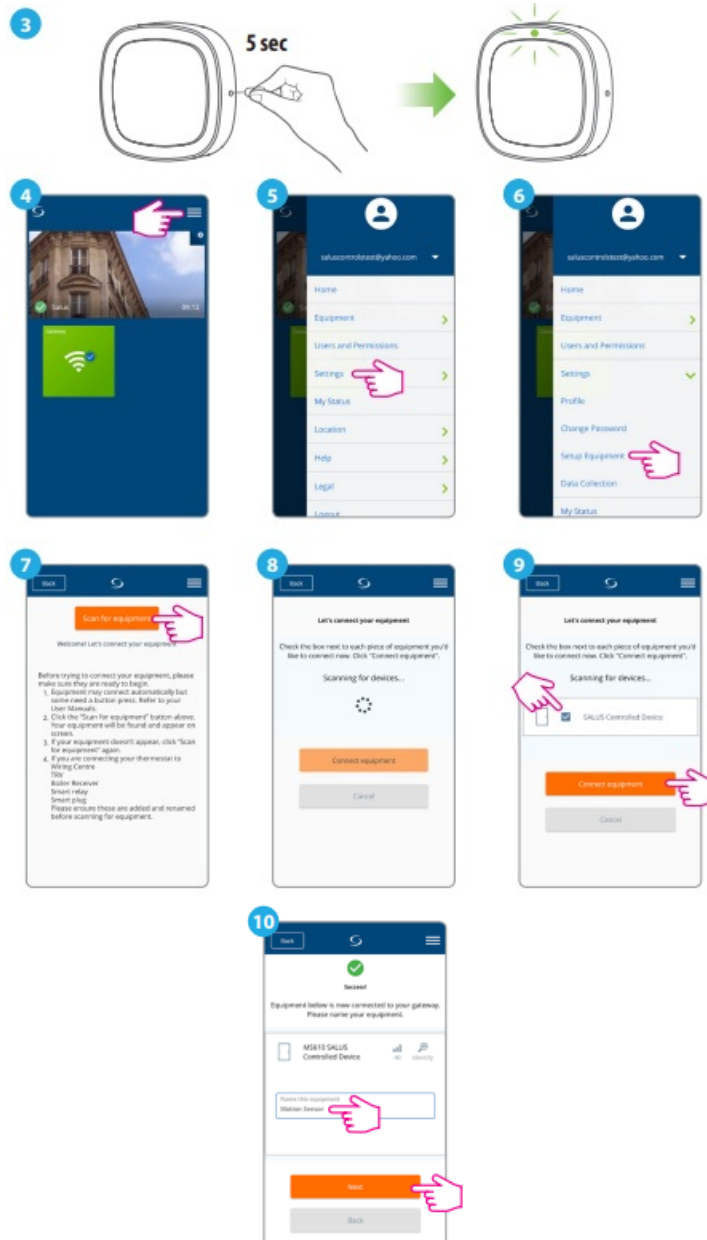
3

5 sec

4

SALUS 09:12

Gateway

5

saluscontrolstest@yahoo.com

Home

Equipment

Users and Permissions

Settings

My Status

Location

Help

Legal

Logout

6

saluscontrolstest@yahoo.com

Home

Equipment

Users and Permissions

Settings

Profile

Change Password

Setup Equipment

Data Collection

My Status

7

Back

Scan for equipment

Welcome! Let's connect your equipment

Before trying to connect your equipment, please make sure they are ready to begin.
1. Equipment may connect automatically but some need a button press. Refer to your User Manuals.
2. Click the "Scan for equipment" button above. Your equipment will be found and appear on screen.
3. If your equipment doesn't appear, click "Scan for equipment" again.
4. If you are connecting your thermostat to Wiring Centre
TRV
Boiler Receiver
Smart relay
Smart plug
Please ensure these are added and renamed before scanning for equipment.

8

Back

Let's connect your equipment

Check the box next to each piece of equipment you'd like to connect now. Click "Connect equipment".

Scanning for devices...

Connect equipment

Cancel

9

Back

Let's connect your equipment

Check the box next to each piece of equipment you'd like to connect now. Click "Connect equipment".

Scanning for devices...

SALUS Controlled Device

Connect equipment

Cancel

10

Back

Success!

Equipment below is now connected to your gateway. Please name your equipment.

MS610 SALUS Controlled Device

Identify

Name this equipment
Motion Sensor

Next

Back